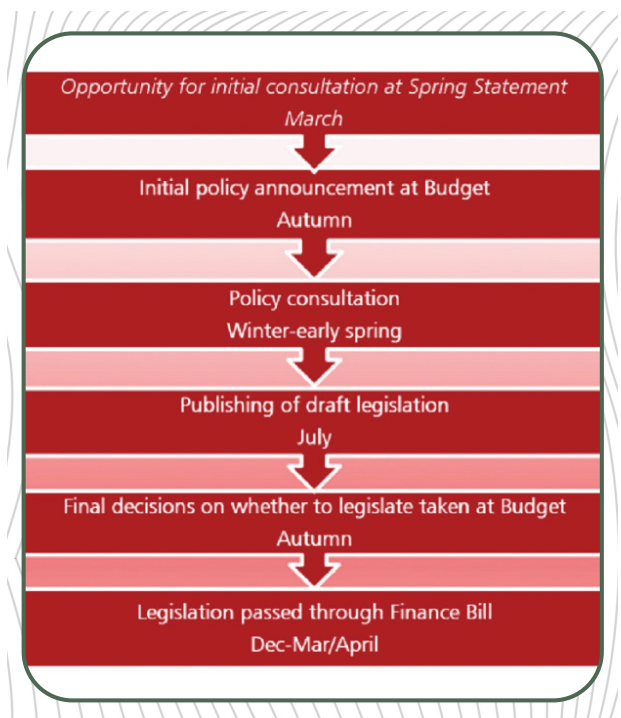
Opportunity for initial consultation at Spring Statement
March

Initial policy announcement at Budget
Autumn

Policy consultation
Winter-early spring

Publishing of draft legislation
July

Final decisions on whether to legislate taken at Budget
Autumn

Legislation passed through Finance Bill
Dec-Mar/April